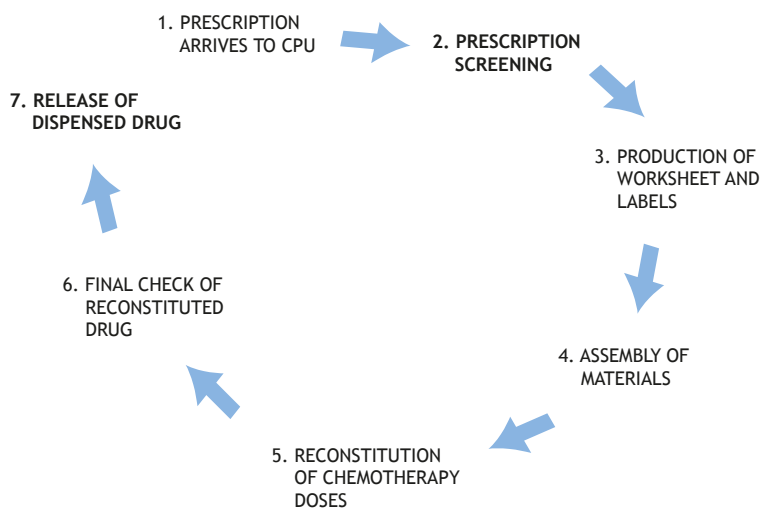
1. PRESCRIPTION ARRIVES TO CPU

2. PRESCRIPTION SCREENING

3. PRODUCTION OF WORKSHEET AND LABELS

4. ASSEMBLY OF MATERIALS

5. RECONSTITUTION OF CHEMOTHERAPY DOSES

6. FINAL CHECK OF RECONSTITUTED DRUG

7. RELEASE OF DISPENSED DRUG